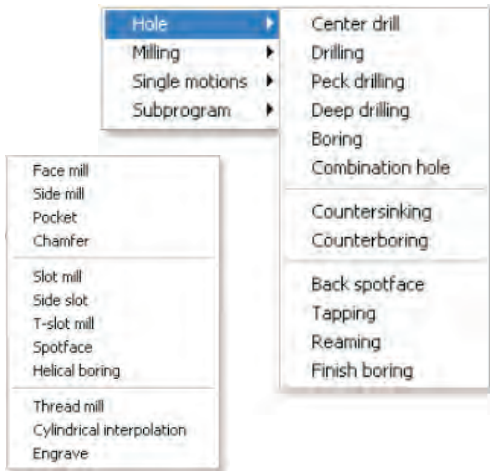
Hole
Milling
Single motions
Subprogram

Center drill
Drilling
Peck drilling
Deep drilling
Boring
Combination hole

Countersinking
Counterboring

Back spotface
Tapping
Reaming
Finish boring

Face mill
Side mill
Pocket
Chamfer

Slot mill
Side slot
T-slot mill
Spotface
Helical boring

Thread mill
Cylindrical interpolation
Engrave